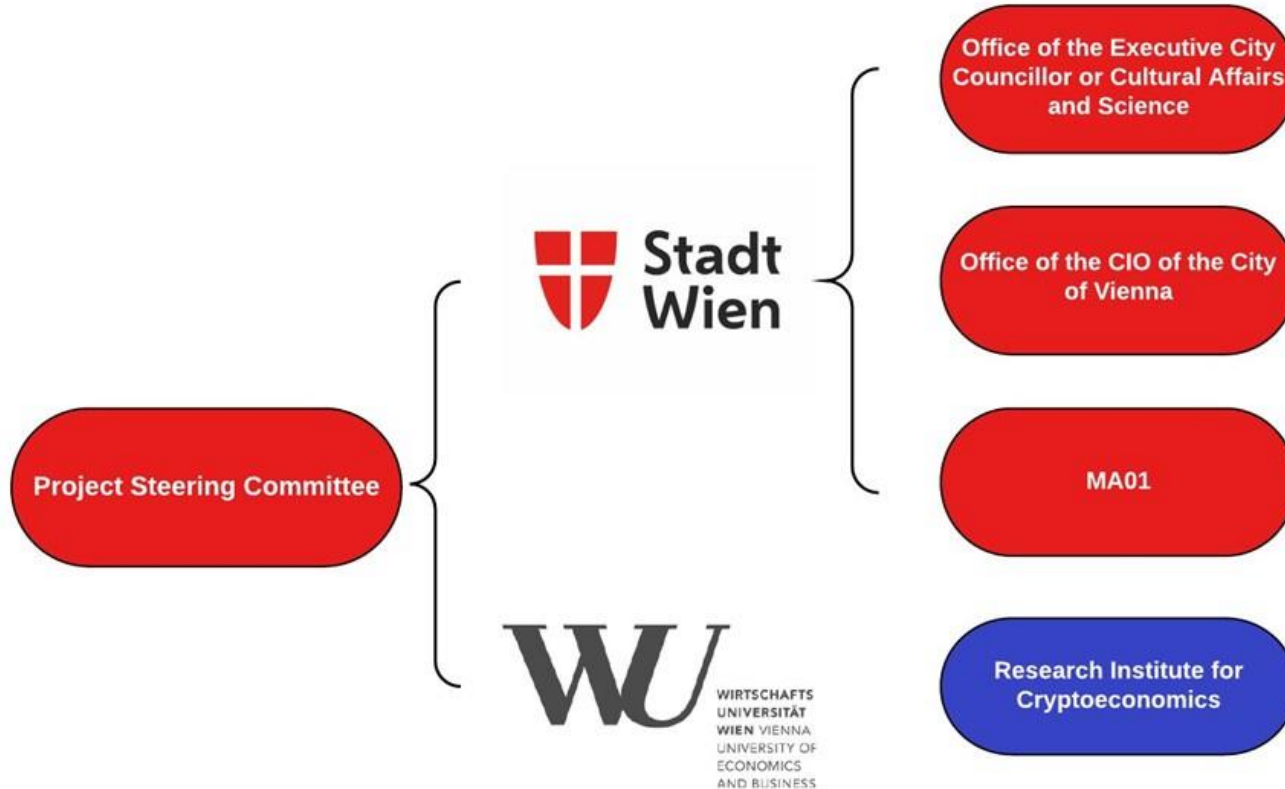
Project Steering Committee

Stadt Wien

Office of the Executive City Councillor or Cultural Affairs and Science

Office of the CIO of the City of Vienna

MA01

WU

WIRTSCHAFTS UNIVERSITÄT WIEN VIENNA UNIVERSITY OF ECONOMICS AND BUSINESS

Research Institute for Cryptoeconomics